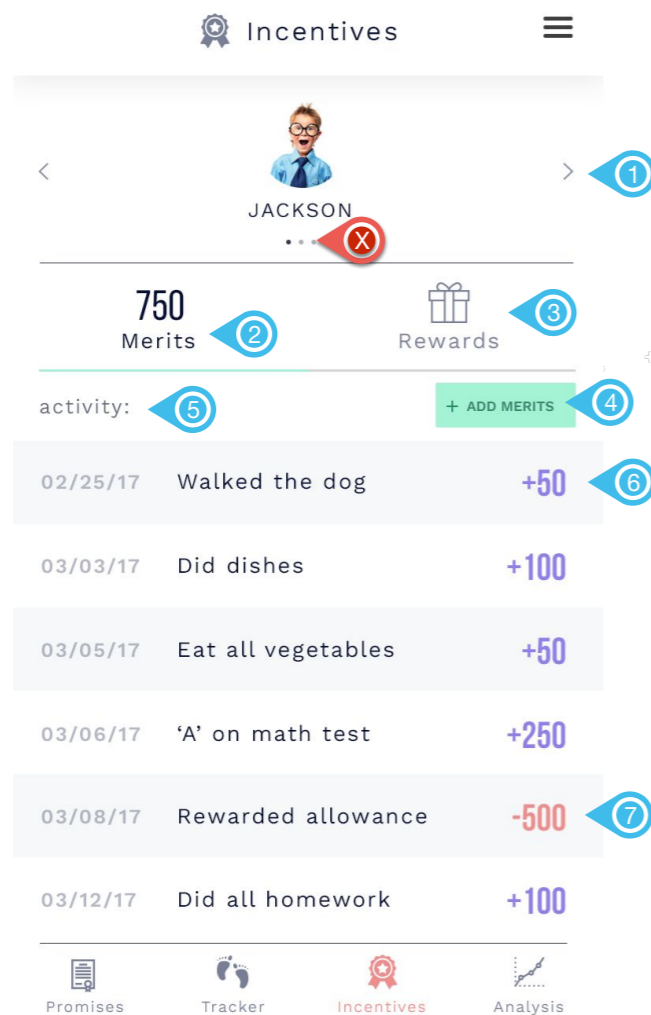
Incentives

JACKSON

1

X

750
Merits

2

Rewards

3

activity:

5

+ ADD MERITS

4

| 02/25/17 | Walked the dog | +50 |
|---|---|---|
| 03/03/17 | Did dishes | +100 |
| 03/05/17 | Eat all vegetables | +50 |
| 03/06/17 | ‘A’ on math test | +250 |
| 03/08/17 | Rewarded allowance | -500 |
| 03/12/17 | Did all homework | +100 |

6

7

Promises Tracker Incentives Analysis